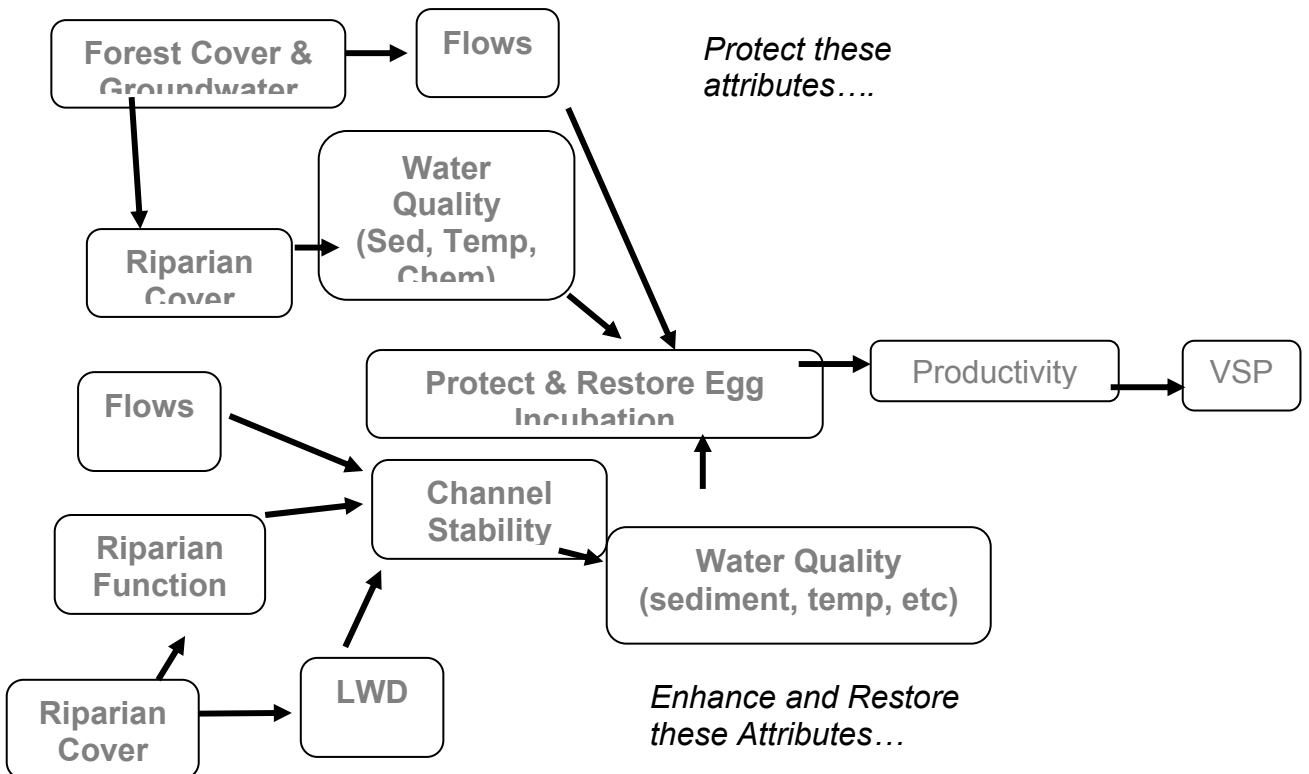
Forest Cover & Groundwater

Flows

Protect these attributes….

Water Quality (Sed, Temp, Chem)

Riparian Cover

Protect & Restore Egg Incubation

Productivity

VSP

Flows

Channel Stability

Riparian Function

Water Quality (sediment, temp, etc)

Riparian Cover

LWD

Enhance and Restore these Attributes…